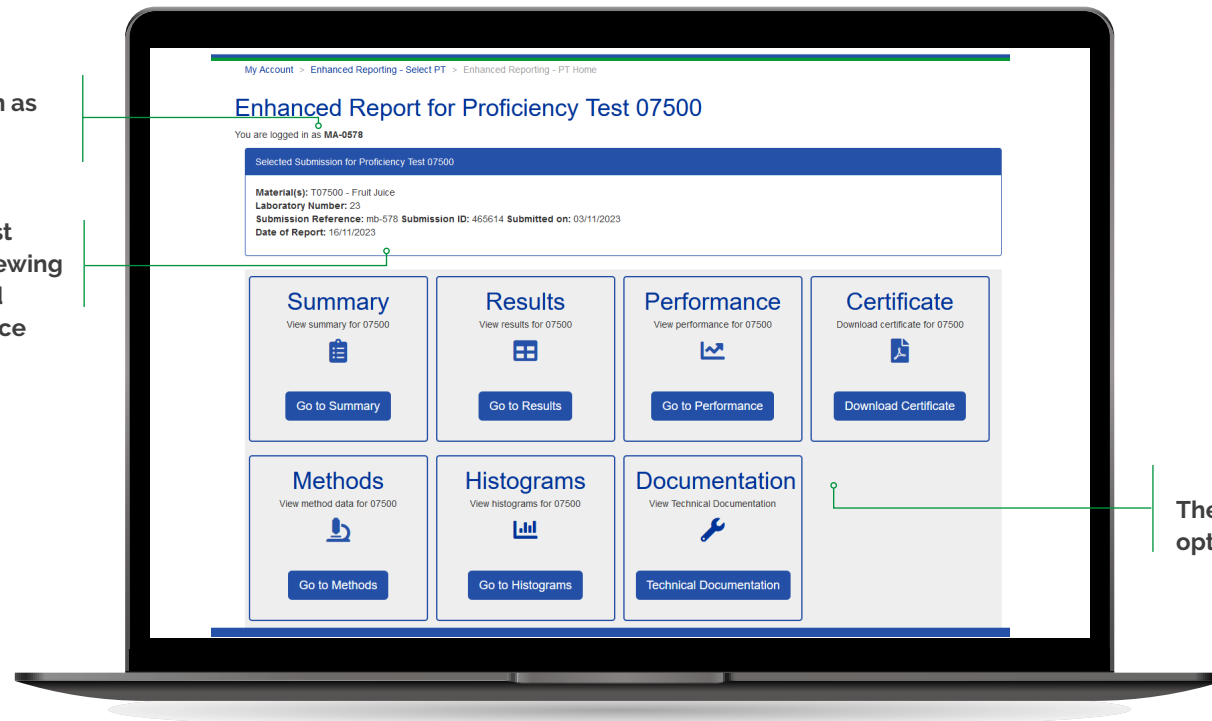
n as

st
ewing
l
ce

My Account > Enhanced Reporting - Select PT > Enhanced Reporting - PT Home

Enhanced Report for Proficiency Test 07500

You are logged in as **MA-0578**

Selected Submission for Proficiency Test 07500

**Material(s):** T07500 - Fruit Juice
**Laboratory Number:** 23
**Submission Reference:** mb-578 **Submission ID:** 465614 **Submitted on:** 03/11/2023
**Date of Report:** 16/11/2023

Summary
View summary for 07500
Go to Summary

Results
View results for 07500
Go to Results

Performance
View performance for 07500
Go to Performance

Certificate
Download certificate for 07500
Download Certificate

Methods
View method data for 07500
Go to Methods

Histograms
View histograms for 07500
Go to Histograms

Documentation
View Technical Documentation
Technical Documentation

The
opt